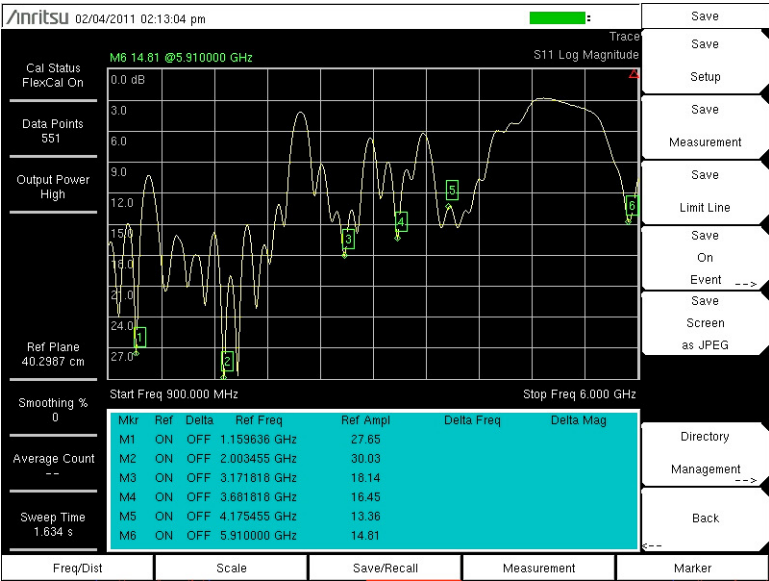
/inritsu 02/04/2011 02:13:04 pm

Trace
S11 Log Magnitude

M6 14.81 @5.910000 GHz

Cal Status
FlexCal On

Data Points
551

Output Power
High

Ref Plane
40.2987 cm

Smoothing %
0

Average Count
--

Sweep Time
1.634 s

0.0 dB
3.0
6.0
9.0
12.0
15.0
18.0
21.0
24.0
27.0

1
2
3
4
5
6

Start Freq 900.000 MHz
Stop Freq 6.000 GHz

| Mkr | Ref | Delta | Ref Freq | Ref Ampl | Delta Freq | Delta Mag |
|---|---|---|---|---|---|---|
| M1 | ON | OFF | 1.159636 GHz | 27.65 | | |
| M2 | ON | OFF | 2.003455 GHz | 30.03 | | |
| M3 | ON | OFF | 3.171818 GHz | 18.14 | | |
| M4 | ON | OFF | 3.681818 GHz | 16.45 | | |
| M5 | ON | OFF | 4.175455 GHz | 13.36 | | |
| M6 | ON | OFF | 5.910000 GHz | 14.81 | | |

Save

Save
Setup

Save
Measurement

Save
Limit Line

Save
On
Event -->

Save
Screen
as JPEG

Directory
Management -->

Back
<--

Freq/Dist
Scale
Save/Recall
Measurement
Marker